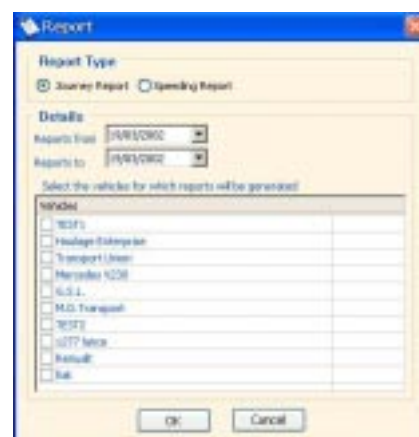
Report

Report Type

Journey Report Speeding Report

Details

Reports from 19/03/2002

Reports to 19/03/2002

Select the vehicles for which reports will be generated

| Vehicles | |
|---|---|
| TEST1 | |
| Haulage Enterprise | |
| Transport Union | |
| Mercedes 1230 | |
| S.G.L. | |
| M.O. Transport | |
| TEST2 | |
| U277 Iveco | |
| Renault | |
| Fiat | |

OK Cancel